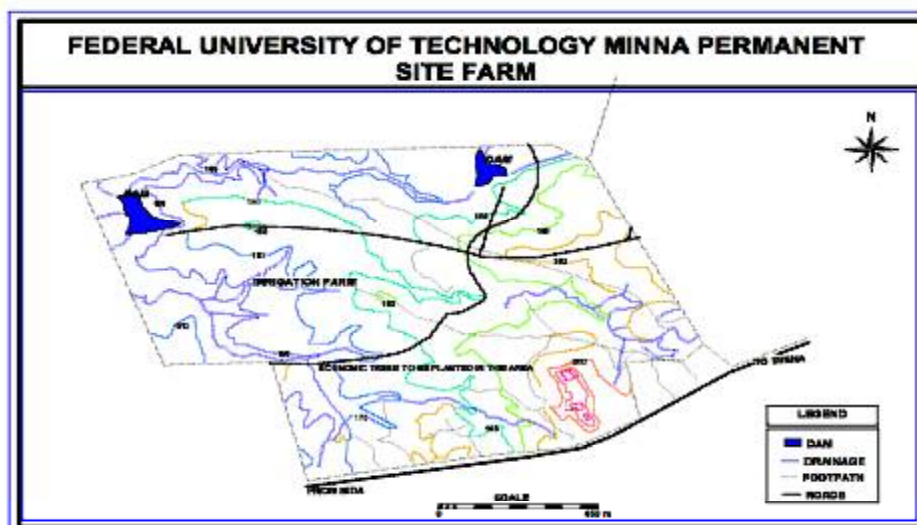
FEDERAL UNIVERSITY OF TECHNOLOGY MINNA PERMANENT SITE FARM

N

DAM

DAM

IRRIGATION FARM

ECONOMIC TREES TO BE PLANTED IN THIS AREA

TO MINNA

FROM BIDA

SCALE

0

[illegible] m

LEGEND

DAM

DRAINAGE

FOOTPATH

ROADS